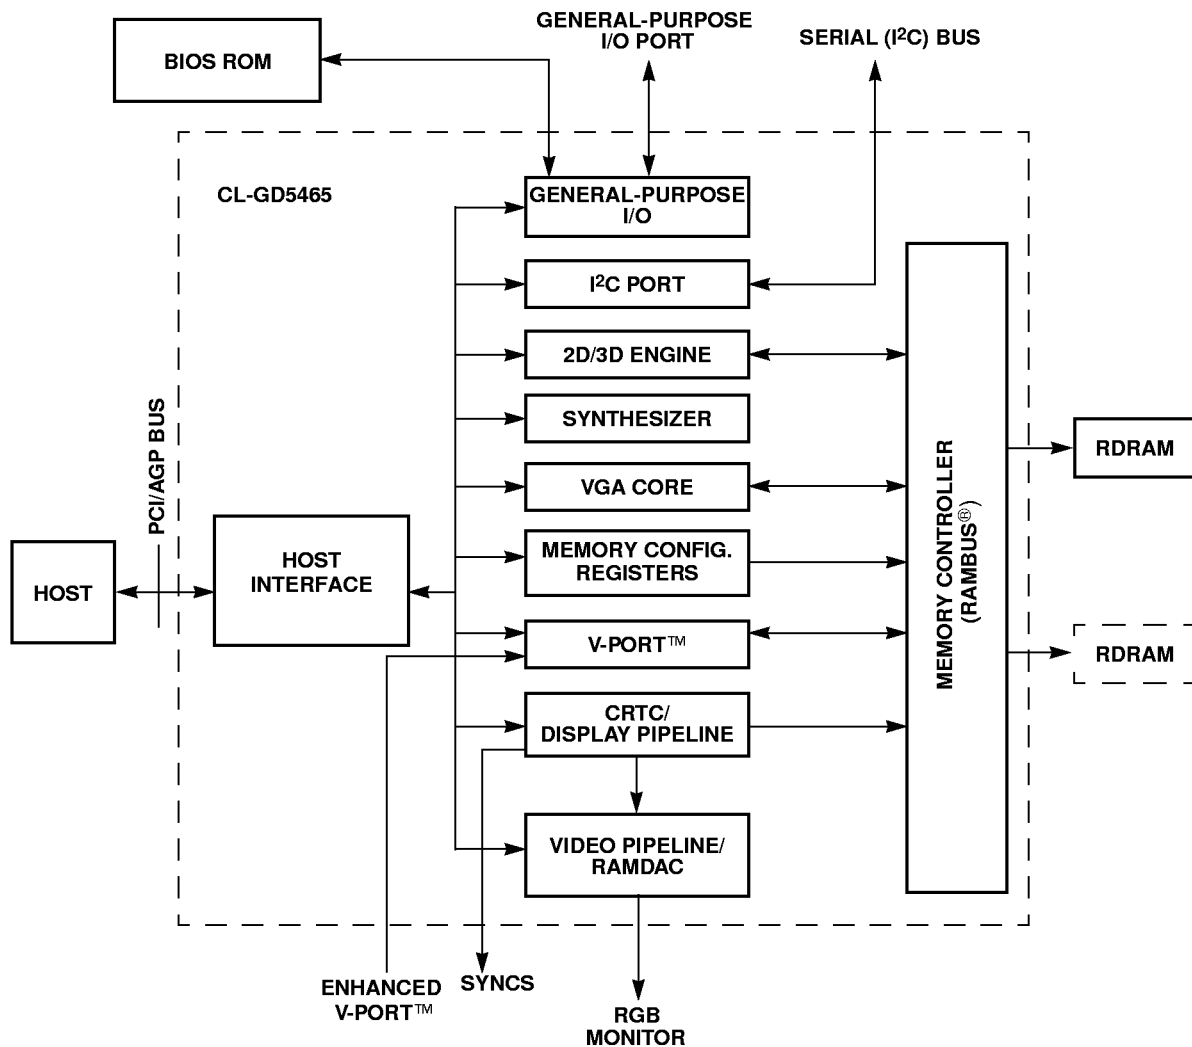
GENERAL-PURPOSE I/O PORT

SERIAL (I$^2$C) BUS

BIOS ROM

CL-GD5465

GENERAL-PURPOSE I/O

I$^2$C PORT

2D/3D ENGINE

SYNTHESIZER

VGA CORE

MEMORY CONFIG. REGISTERS

V-PORT™

CRTC/ DISPLAY PIPELINE

VIDEO PIPELINE/ RAMDAC

MEMORY CONTROLLER (RAMBUS®)

RDRAM

RDRAM

PCI/AGP BUS

HOST

HOST INTERFACE

ENHANCED V-PORT™

SYNCS

RGB MONITOR